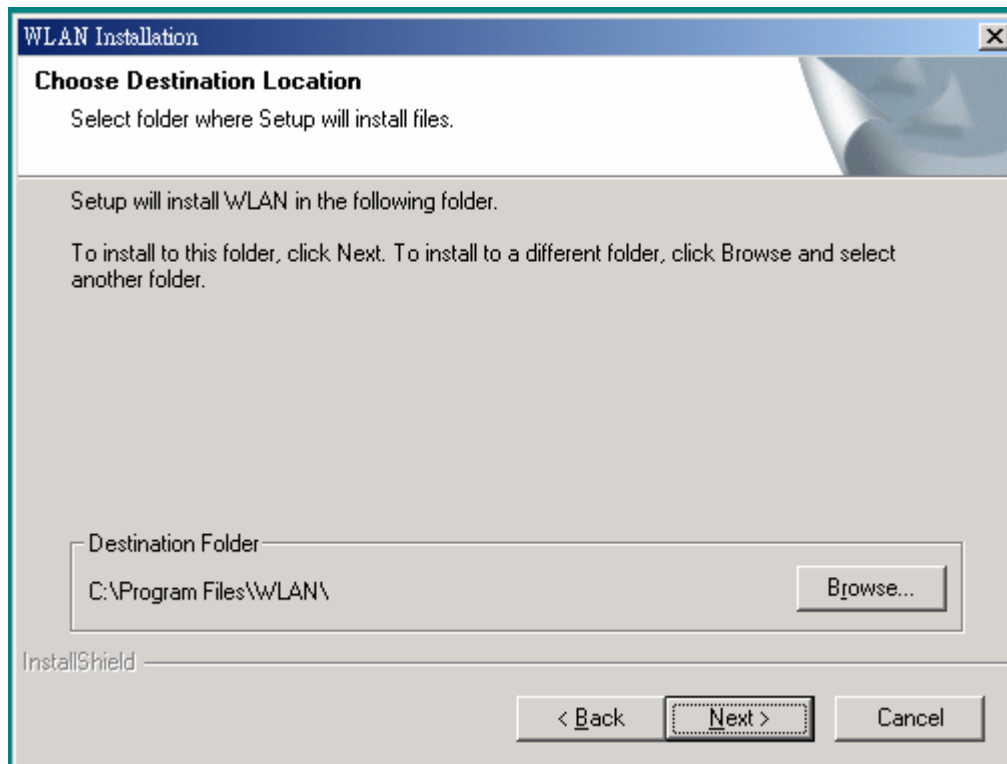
WLAN Installation

Choose Destination Location

Select folder where Setup will install files.

Setup will install WLAN in the following folder.

To install to this folder, click Next. To install to a different folder, click Browse and select another folder.

Destination Folder

C:\Program Files\WLAN\

Browse...

InstallShield

< Back

Next >

Cancel